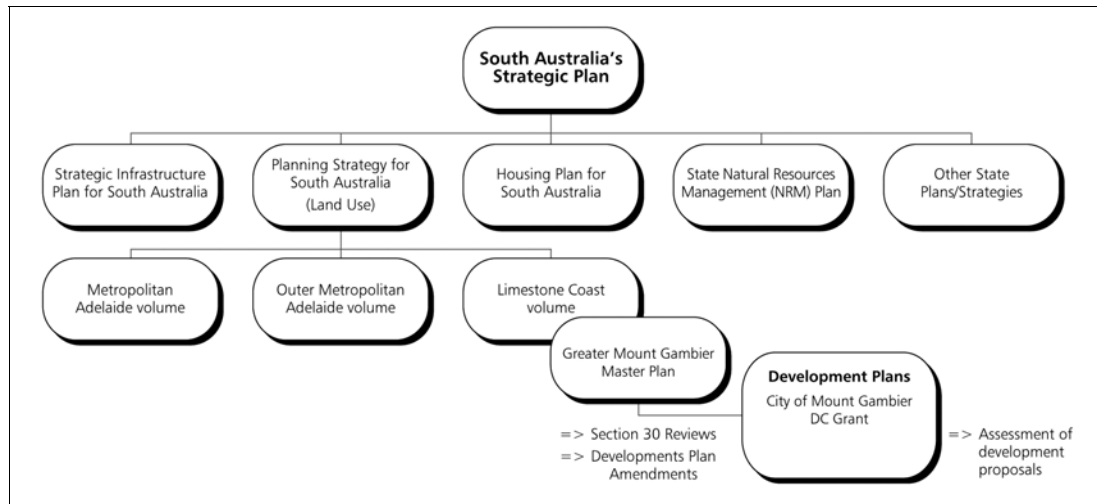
South Australia's Strategic Plan

Strategic Infrastructure Plan for South Australia

Planning Strategy for South Australia (Land Use)

Housing Plan for South Australia

State Natural Resources Management (NRM) Plan

Other State Plans/Strategies

Metropolitan Adelaide volume

Outer Metropolitan Adelaide volume

Limestone Coast volume

Greater Mount Gambier Master Plan

Development Plans
City of Mount Gambier
DC Grant

=> Section 30 Reviews
=> Developments Plan Amendments

=> Assessment of development proposals